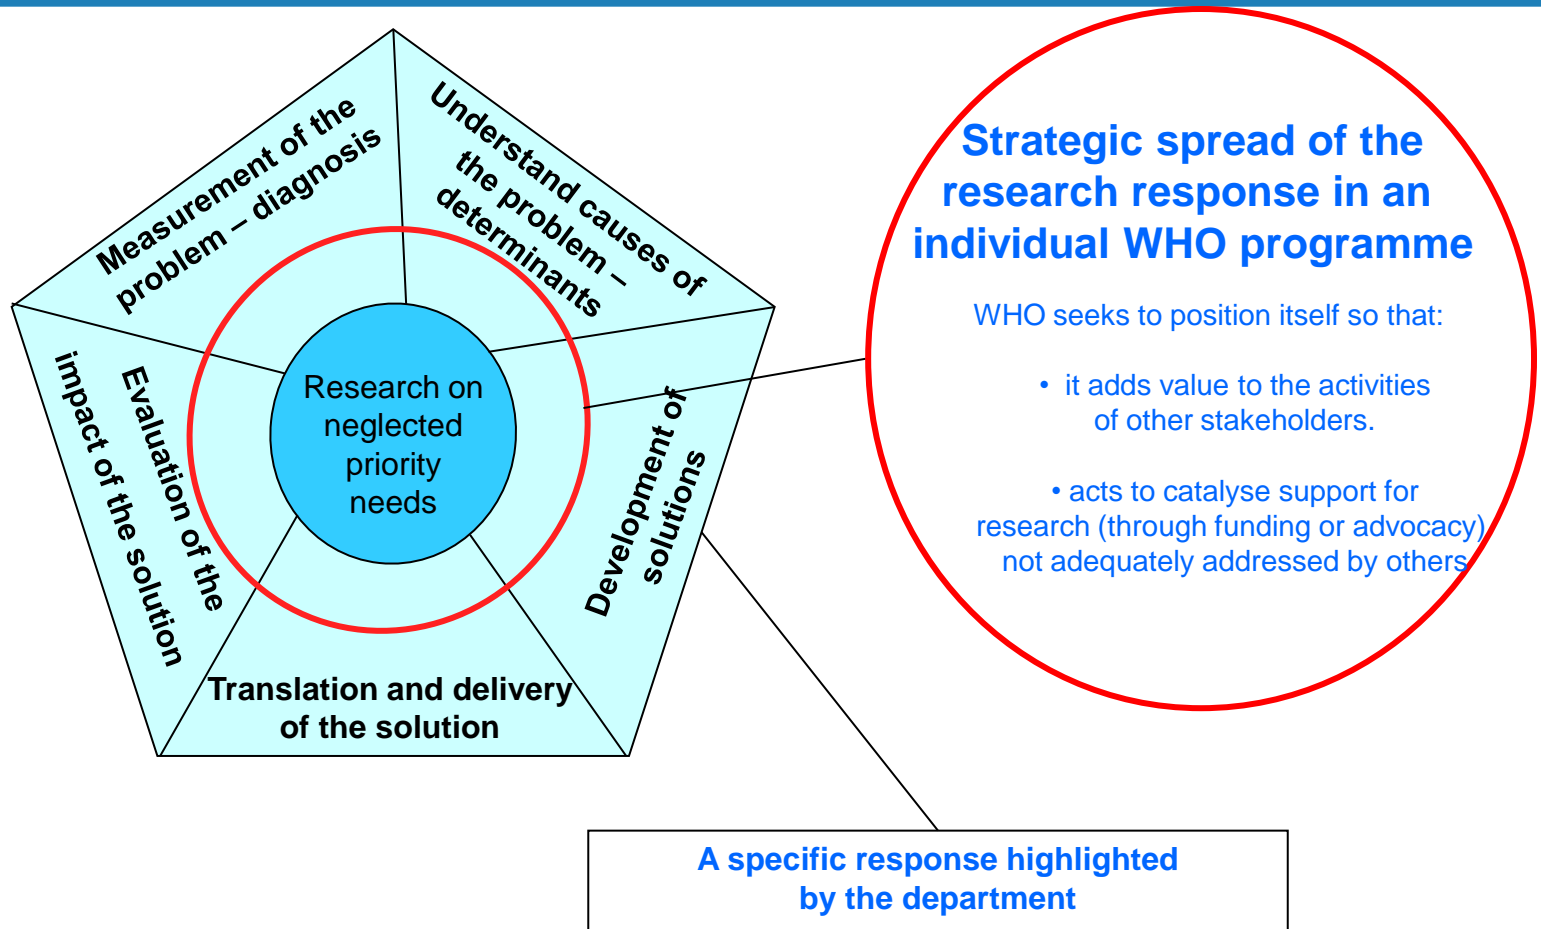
Measurement of the problem – diagnosis

Understand causes of the problem – determinants

Development of solutions

Translation and delivery of the solution

Evaluation of the impact of the solution

Research on neglected priority needs

Strategic spread of the research response in an individual WHO programme

WHO seeks to position itself so that:

• it adds value to the activities of other stakeholders.

• acts to catalyse support for research (through funding or advocacy) not adequately addressed by others

A specific response highlighted by the department